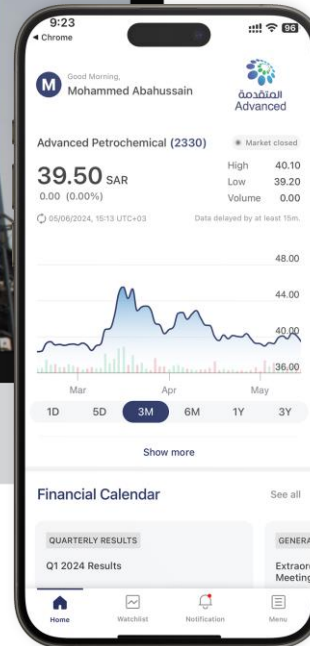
9:23
◂ Chrome
96

M Good Morning,
Mohammed Abahussain

المتقدمة
Advanced

Advanced Petrochemical (2330)
Market closed

39.50 SAR
0.00 (0.00%)

| High | 40.10 |
|---|---|
| Low | 39.20 |
| Volume | 0.00 |

05/06/2024, 15:13 UTC+03
Data delayed by at least 15m.

48.00
44.00
40.00
36.00

Mar
Apr
May

1D 5D 3M 6M 1Y 3Y

Show more

Financial Calendar
See all

QUARTERLY RESULTS
Q1 2024 Results

GENERA
Extraor
Meeting

Home
Watchlist
Notification
Menu